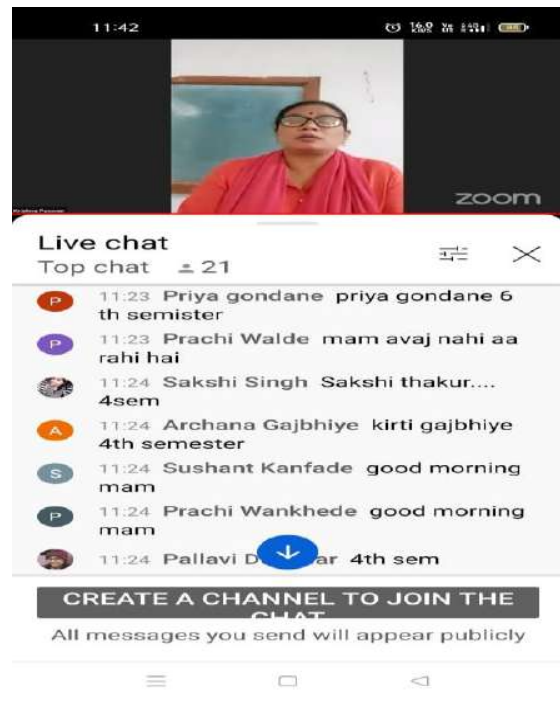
11:42

zoom

Live chat
Top chat 21

P 11:23 Priya gondane priya gondane 6 th semister

P 11:23 Prachi Walde mam avaj nahi aa rahi hai

11:24 Sakshi Singh Sakshi thakur.... 4sem

A 11:24 Archana Gajbhiye kirti gajbhiye 4th semester

S 11:24 Sushant Kanfade good morning mam

P 11:24 Prachi Wankhede good morning mam

11:24 Pallavi D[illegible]ar 4th sem

CREATE A CHANNEL TO JOIN THE CHAT
All messages you send will appear publicly